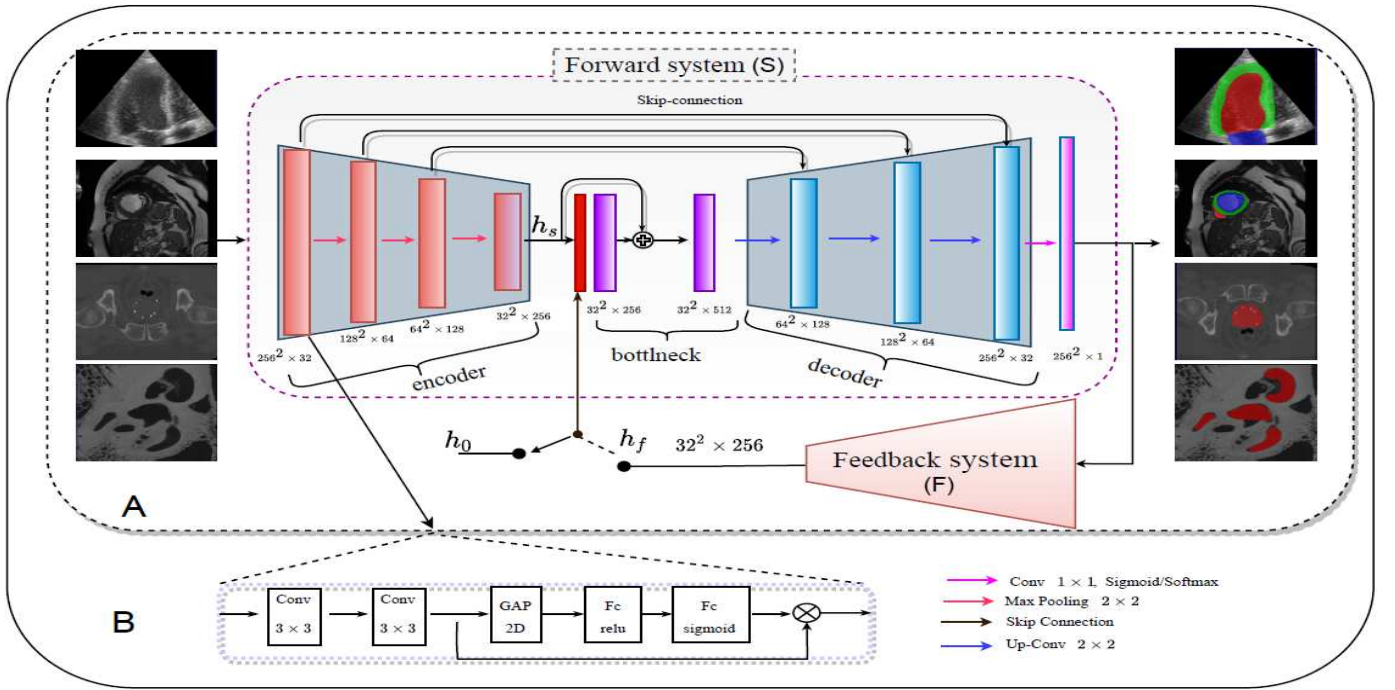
Forward system (S)

Skip-connection

$h_s$

$256^2 \times 32$

$128^2 \times 64$

$64^2 \times 128$

$32^2 \times 256$

encoder

$32^2 \times 256$

$32^2 \times 512$

bottleneck

$64^2 \times 128$

$128^2 \times 64$

$256^2 \times 32$

decoder

$256^2 \times 1$

$h_0$

$h_f$

$32^2 \times 256$

Feedback system (F)

A

B

Conv $3 \times 3$

Conv $3 \times 3$

GAP 2D

Fc relu

Fc sigmoid

Conv $1 \times 1$, Sigmoid/Softmax

Max Pooling $2 \times 2$

Skip Connection

Up-Conv $2 \times 2$